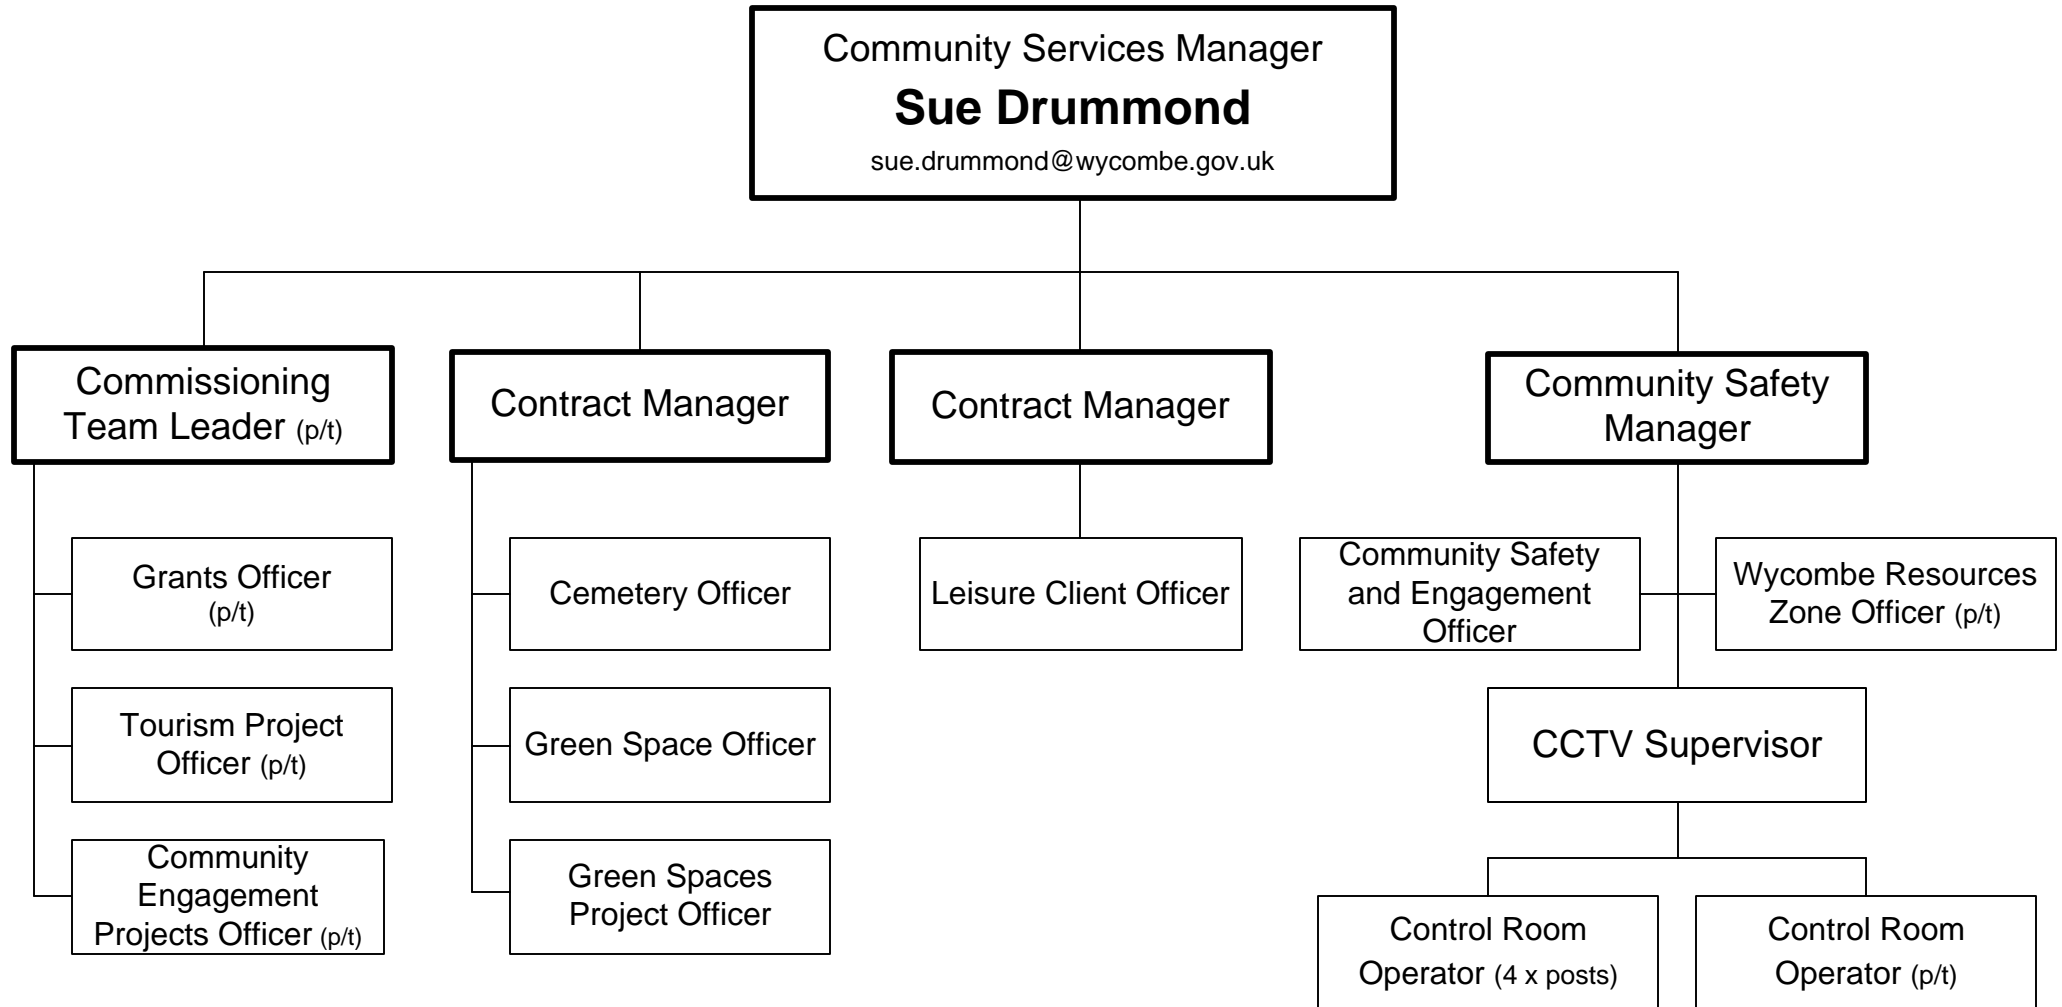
Community Services Manager
**Sue Drummond**
sue.drummond@wycombe.gov.uk

Commissioning Team Leader (p/t)

Grants Officer (p/t)

Tourism Project Officer (p/t)

Community Engagement Projects Officer (p/t)

Contract Manager

Cemetery Officer

Green Space Officer

Green Spaces Project Officer

Contract Manager

Leisure Client Officer

Community Safety Manager

Community Safety and Engagement Officer

Wycombe Resources Zone Officer (p/t)

CCTV Supervisor

Control Room Operator (4 x posts)

Control Room Operator (p/t)